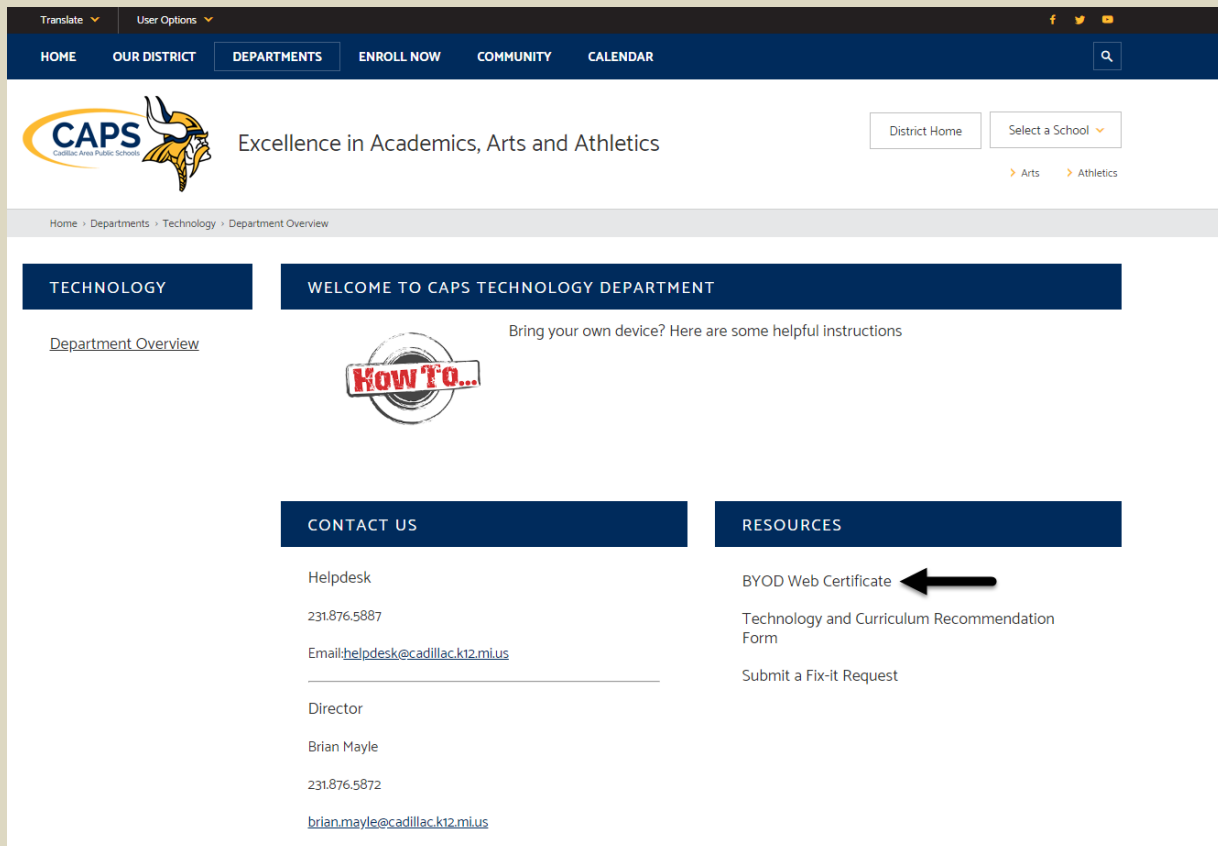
Translate User Options

HOME OUR DISTRICT DEPARTMENTS ENROLL NOW COMMUNITY CALENDAR

CAPS
Cadillac Area Public Schools

Excellence in Academics, Arts and Athletics

District Home Select a School

Arts Athletics

Home › Departments › Technology › Department Overview

TECHNOLOGY

Department Overview

WELCOME TO CAPS TECHNOLOGY DEPARTMENT

How To...

Bring your own device? Here are some helpful instructions

CONTACT US

Helpdesk

231.876.5887

Email:helpdesk@cadillac.k12.mi.us

Director

Brian Mayle

231.876.5872

brian.mayle@cadillac.k12.mi.us

RESOURCES

BYOD Web Certificate

Technology and Curriculum Recommendation Form

Submit a Fix-it Request